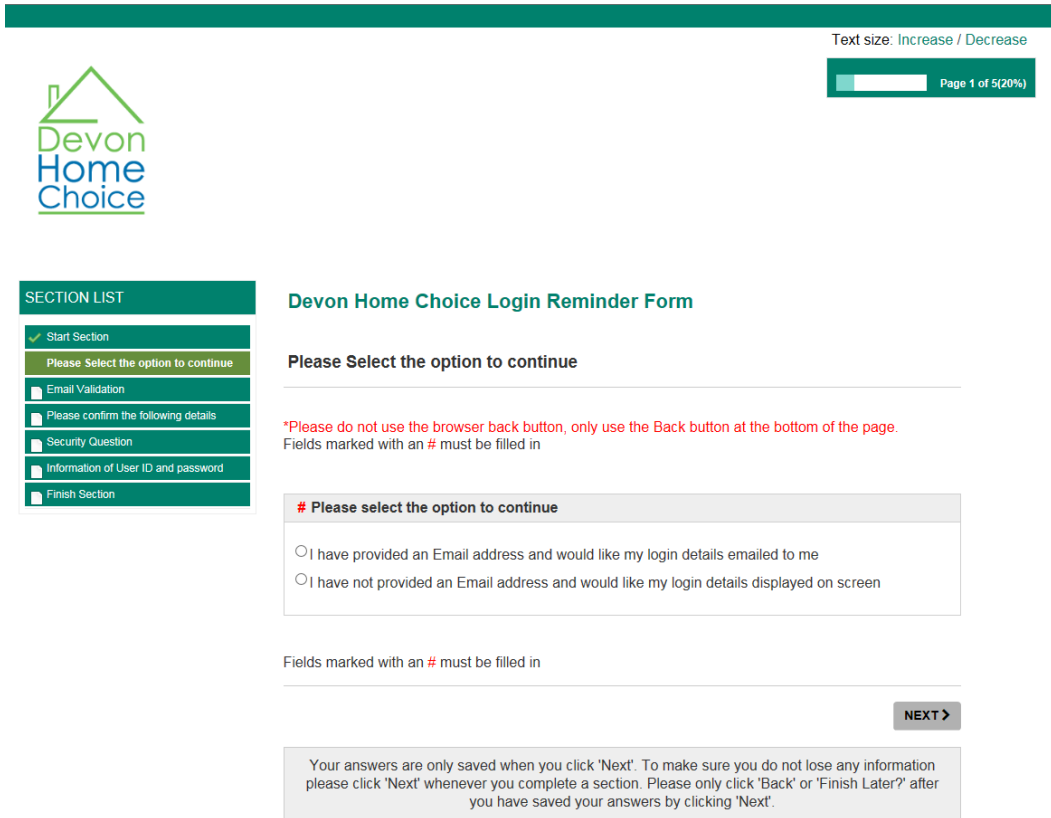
Text size: Increase / Decrease

Page 1 of 5(20%)

Devon Home Choice

SECTION LIST

Start Section
Please Select the option to continue
Email Validation
Please confirm the following details
Security Question
Information of User ID and password
Finish Section

Devon Home Choice Login Reminder Form

Please Select the option to continue

*Please do not use the browser back button, only use the Back button at the bottom of the page.
Fields marked with an # must be filled in

# Please select the option to continue

I have provided an Email address and would like my login details emailed to me
I have not provided an Email address and would like my login details displayed on screen

Fields marked with an # must be filled in

NEXT

Your answers are only saved when you click 'Next'. To make sure you do not lose any information please click 'Next' whenever you complete a section. Please only click 'Back' or 'Finish Later?' after you have saved your answers by clicking 'Next'.